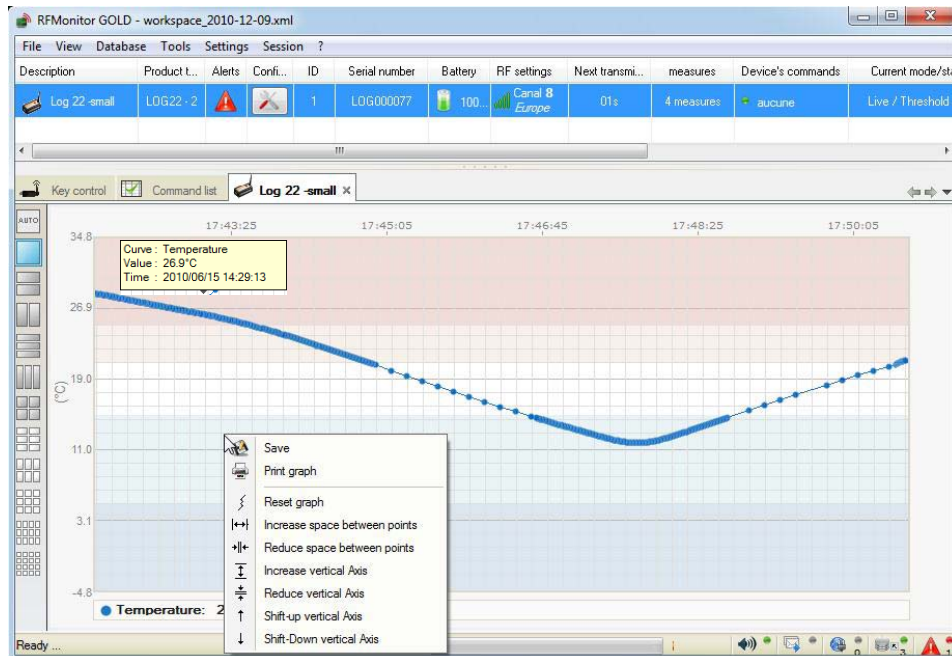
RFMonitor GOLD - workspace_2010-12-09.xml

File View Database Tools Settings Session ?

| Description | Product t... | Alerts | Confi... | ID | Serial number | Battery | RF settings | Next transmi... | measures | Device's commands | Current mode/sta |
|---|---|---|---|---|---|---|---|---|---|---|---|
| Log 22 -small | LOG22 - 2 | | | 1 | LOG000077 | 100... | Canal 8 Europe | 01s | 4 measures | aucune | Live / Threshold |

Key control Command list Log 22 -small ×

AUTO

17:43:25 17:45:05 17:46:45 17:48:25 17:50:05

34.8
26.9
19.0
11.0
3.1
-4.8

(°C)

Curve : Temperature
Value : 26.9°C
Time : 2010/06/15 14:29:13

Save
Print graph
Reset graph
Increase space between points
Reduce space between points
Increase vertical Axis
Reduce vertical Axis
Shift-up vertical Axis
Shift-Down vertical Axis

Temperature: 2

Ready ...